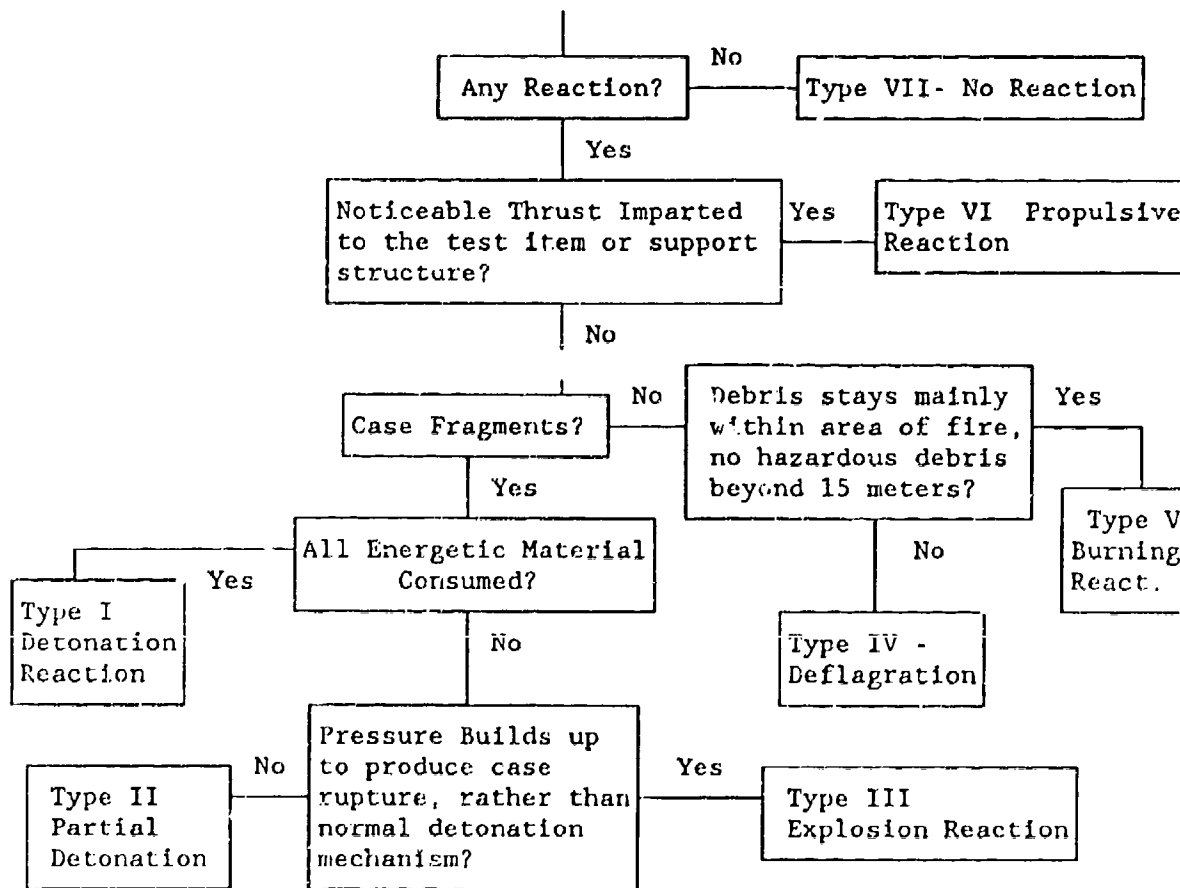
Any Reaction?

No

Type VII- No Reaction

Yes

Noticeable Thrust Imparted to the test item or support structure?

Yes

Type VI Propulsive Reaction

No

Case Fragments?

No

Debris stays mainly within area of fire, no hazardous debris beyond 15 meters?

Yes

Type V Burning React.

Yes

All Energetic Material Consumed?

Yes

Type I Detonation Reaction

No

Type IV - Deflagration

No

Pressure Builds up to produce case rupture, rather than normal detonation mechanism?

No

Type II Partial Detonation

Yes

Type III Explosion Reaction